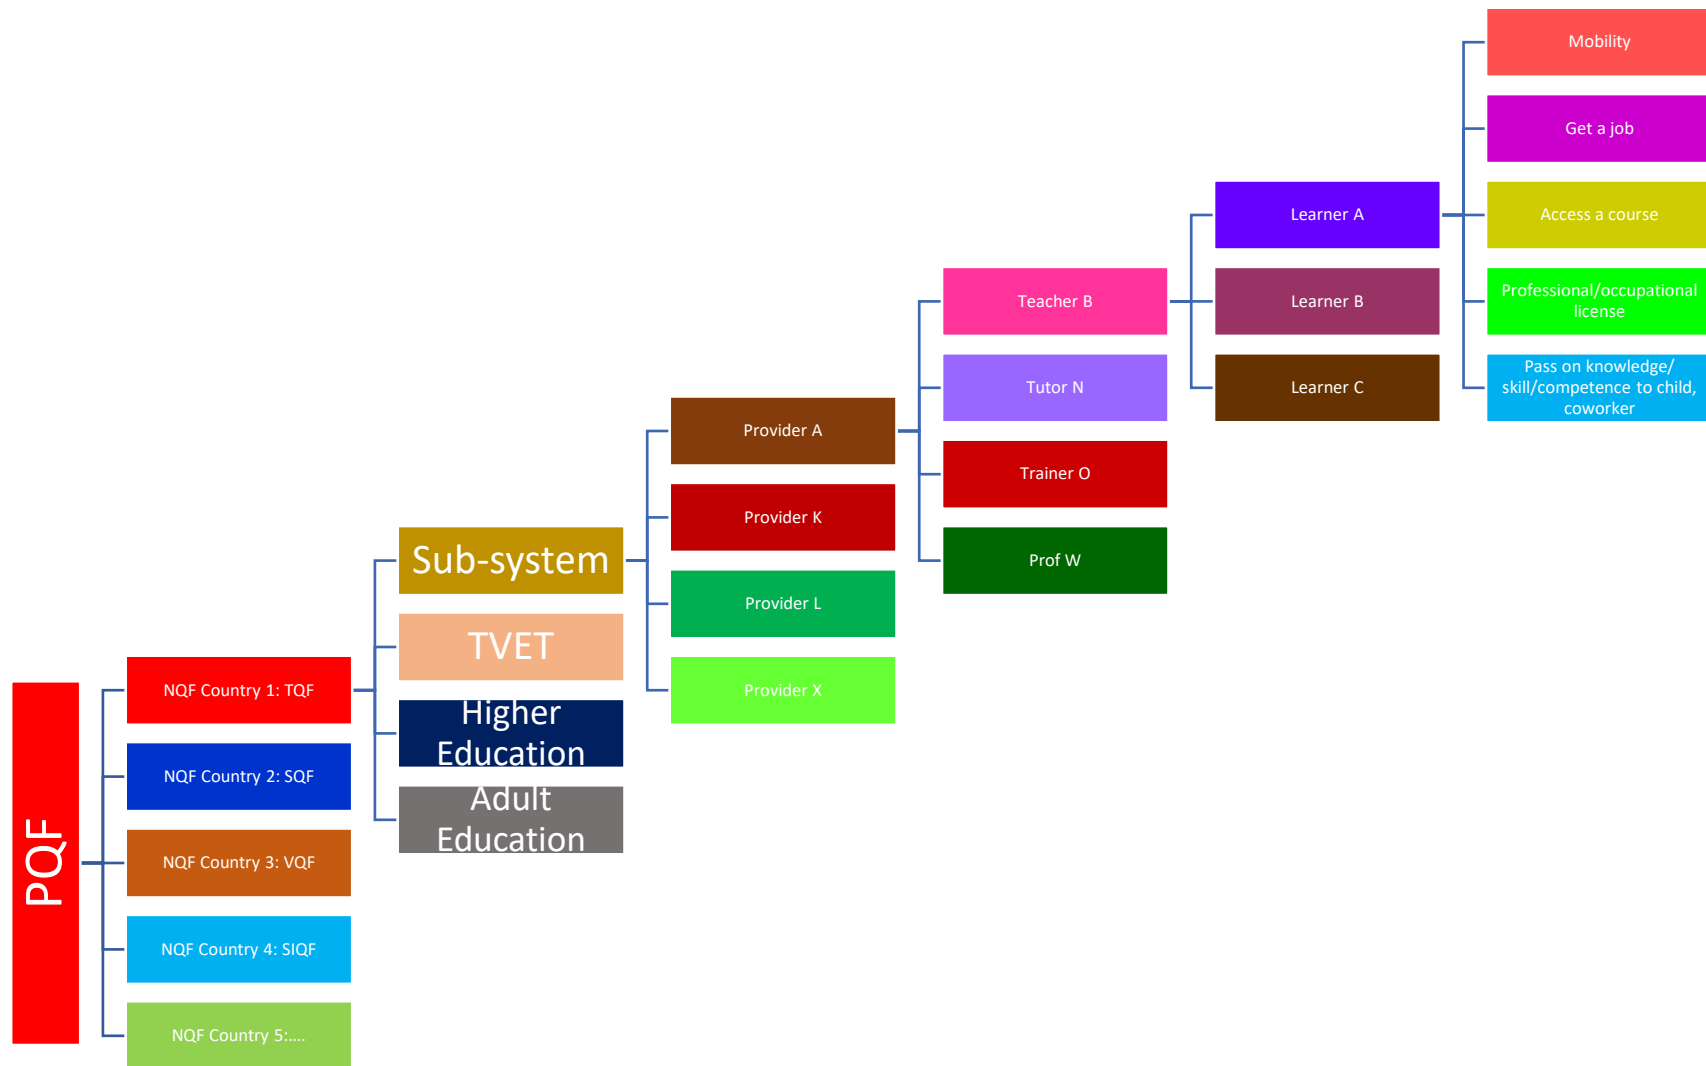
Mobility

Get a job

Access a course

Professional/occupational license

Pass on knowledge/ skill/competence to child, coworker

Learner A

Learner B

Learner C

Teacher B

Tutor N

Trainer O

Prof W

Provider A

Provider K

Provider L

Provider X

Sub-system

TVET

Higher Education

Adult Education

NQF Country 1: TQF

NQF Country 2: SQF

NQF Country 3: VQF

NQF Country 4: SIQF

NQF Country 5:....

PQF